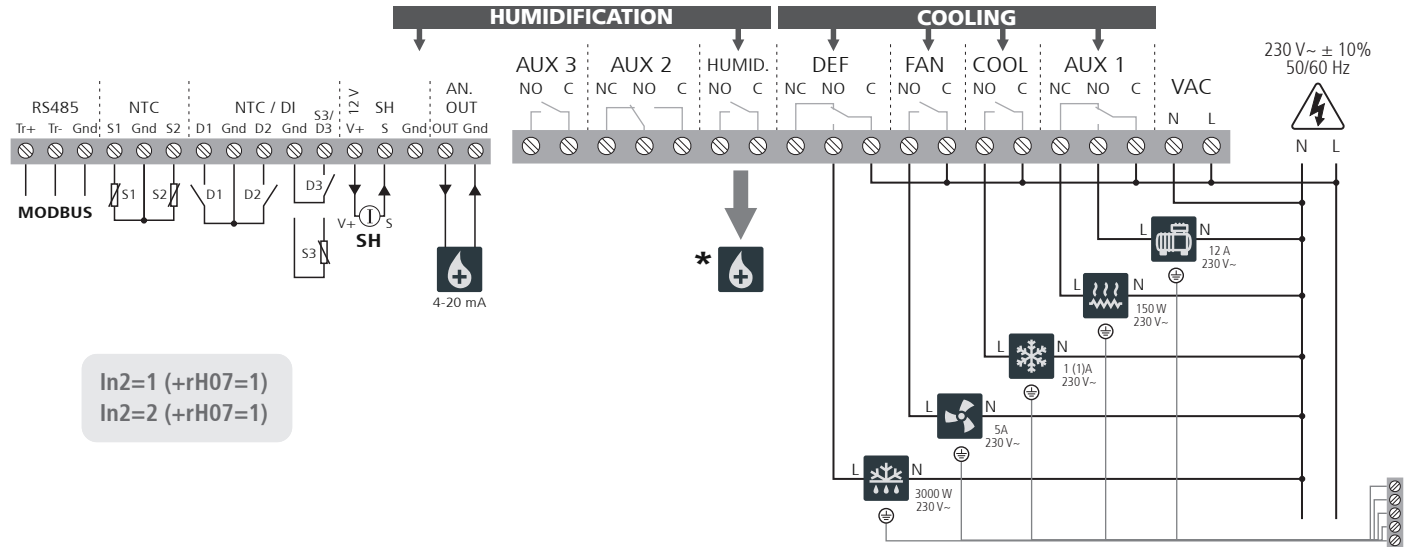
HUMIDIFICATION

COOLING

AUX 3 NO C

AUX 2 NC NO C

HUMID. NO C

DEF NC NO C

FAN NO C

COOL NO C

AUX 1 NC NO C

VAC N L

230 V~ ± 10%
50/60 Hz

N L

RS485 Tr+ Tr- Gnd

NTC S1 Gnd S2

NTC / DI D1 Gnd D2 Gnd

S3/ D3

12 V V+

SH S Gnd

AN. OUT OUT Gnd

MODBUS

S1 S2 D1 D2 D3 S3

V+ S
SH

4-20 mA

*

In2=1 (+rH07=1)
In2=2 (+rH07=1)

L N 12 A 230 V~

L N 150 W 230 V~

L N 1 (1)A 230 V~

L N 5A 230 V~

L N 3000 W 230 V~